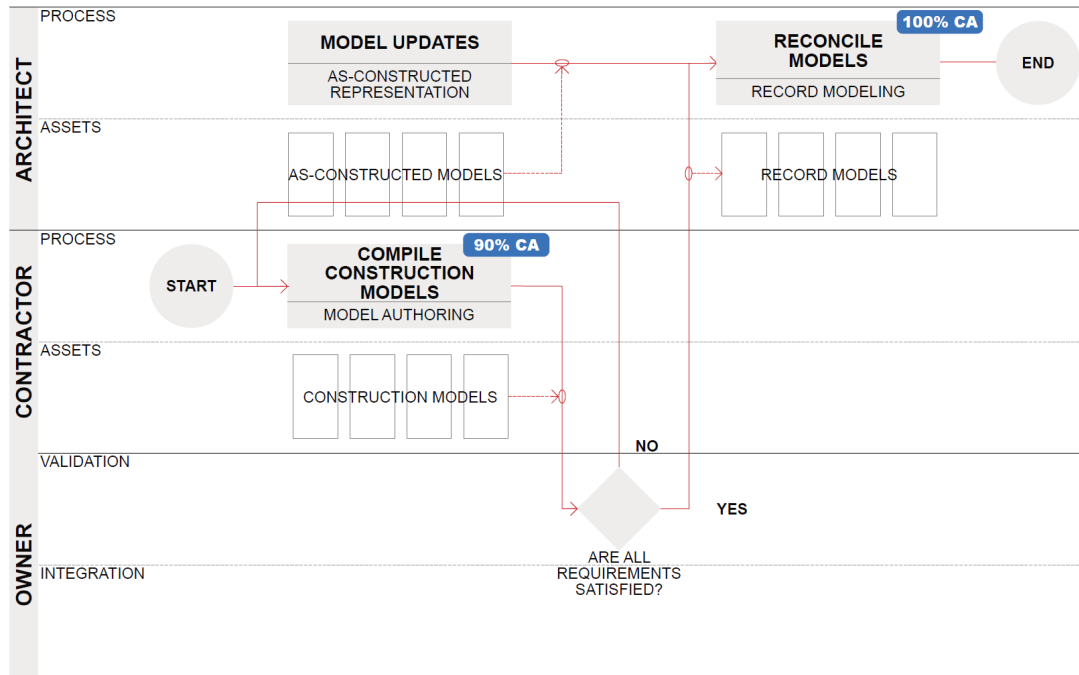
ARCHITECT

PROCESS

MODEL UPDATES

AS-CONSTRUCTED REPRESENTATION

RECONCILE MODELS

100% CA

RECORD MODELING

END

ASSETS

AS-CONSTRUCTED MODELS

RECORD MODELS

CONTRACTOR

PROCESS

START

COMPILE CONSTRUCTION MODELS

90% CA

MODEL AUTHORING

ASSETS

CONSTRUCTION MODELS

NO

OWNER

VALIDATION

YES

ARE ALL REQUIREMENTS SATISFIED?

INTEGRATION